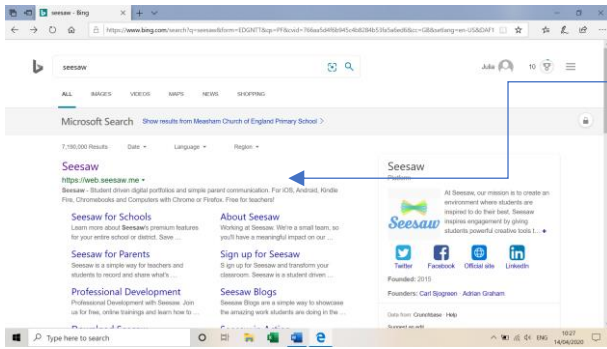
seesaw - Bing

https://www.bing.com/search?q=seesaw&form=EDGNTT&cp=PF&cvid=768aa5d4f6b945c4b8284b53fa5a6ed6&cc=GB&setlang=en-US&DAF1

seesaw

Julia 10

ALL IMAGES VIDEOS MAPS NEWS SHOPPING

Microsoft Search Show results from Measham Church of England Primary School >

7,190,000 Results Date Language Region

Seesaw
https://web.seesaw.me
Seesaw - Student driven digital portfolios and simple parent communication. For iOS, Android, Kindle Fire, Chromebooks and Computers with Chrome or Firefox. Free for teachers!

Seesaw for Schools
Learn more about Seesaw's premium features for your entire school or district. Save ...

About Seesaw
Working at Seesaw. We're a small team, so you'll have a meaningful impact on our ...

Seesaw for Parents
Seesaw is a simple way for teachers and students to record and share what's ...

Sign up for Seesaw
Sign up for Seesaw and transform your classroom. Seesaw is a student driven ...

Professional Development
Professional Development with Seesaw. Join us for free, online trainings and learn how to ...

Seesaw Blogs
Seesaw Blogs are a simple way to showcase the amazing work students are doing in the ...

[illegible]

Seesaw in Action

Seesaw
Platform

Seesaw

At Seesaw, our mission is to create an environment where students are inspired to do their best. Seesaw inspires engagement by giving students powerful creative tools t...

Twitter Facebook Official site LinkedIn

Founded: 2015

Founders: Carl Sjogreen · Adrian Graham

Data from: Crunchbase · Help

Suggest an edit

Type here to search

ENG 10:27 14/04/2020